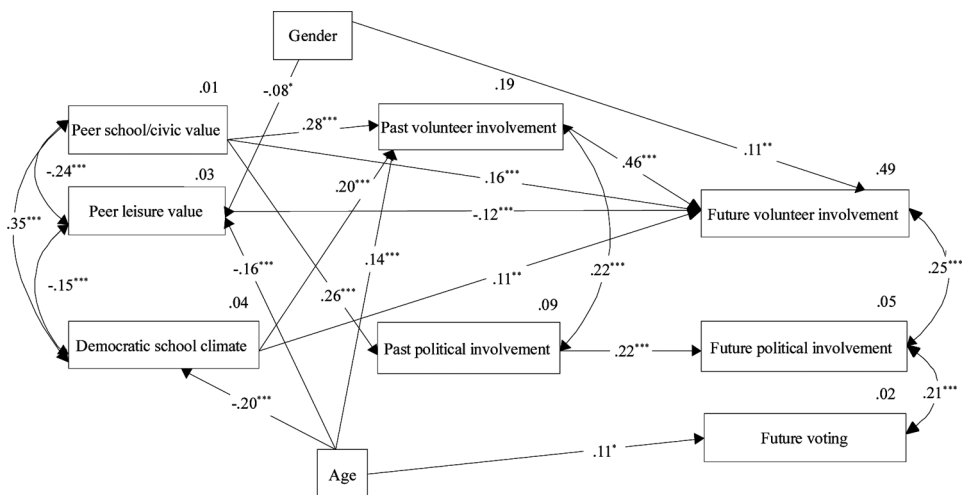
Gender

.01

Peer school/civic value

.19

Past volunteer involvement

-.08*

.28***

.11**

.46***

.49

Future volunteer involvement

-.24***

.03

Peer leisure value

.16***

-.12***

.20***

.35***

-.15***

-.16***

.14***

.26***

.11**

.22***

.25***

.04

Democratic school climate

.09

Past political involvement

.22***

.05

Future political involvement

-.20***

.21***

.02

Future voting

.11*

Age